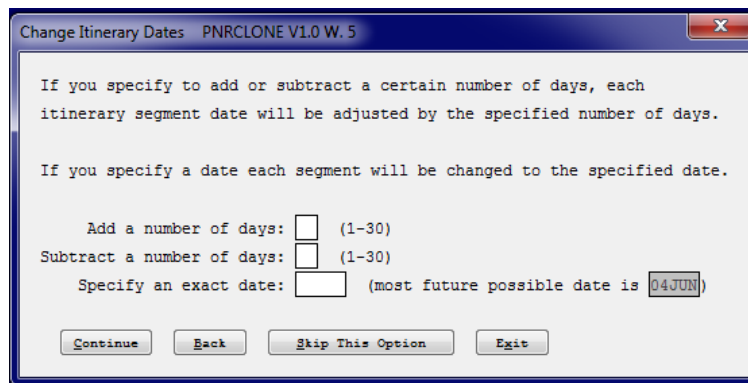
Change Itinerary Dates PNRCLONE V1.0 W. 5

If you specify to add or subtract a certain number of days, each itinerary segment date will be adjusted by the specified number of days.

If you specify a date each segment will be changed to the specified date.

Add a number of days: (1-30)
Subtract a number of days: (1-30)
Specify an exact date: (most future possible date is 04JUN)

Continue Back Skip This Option Exit